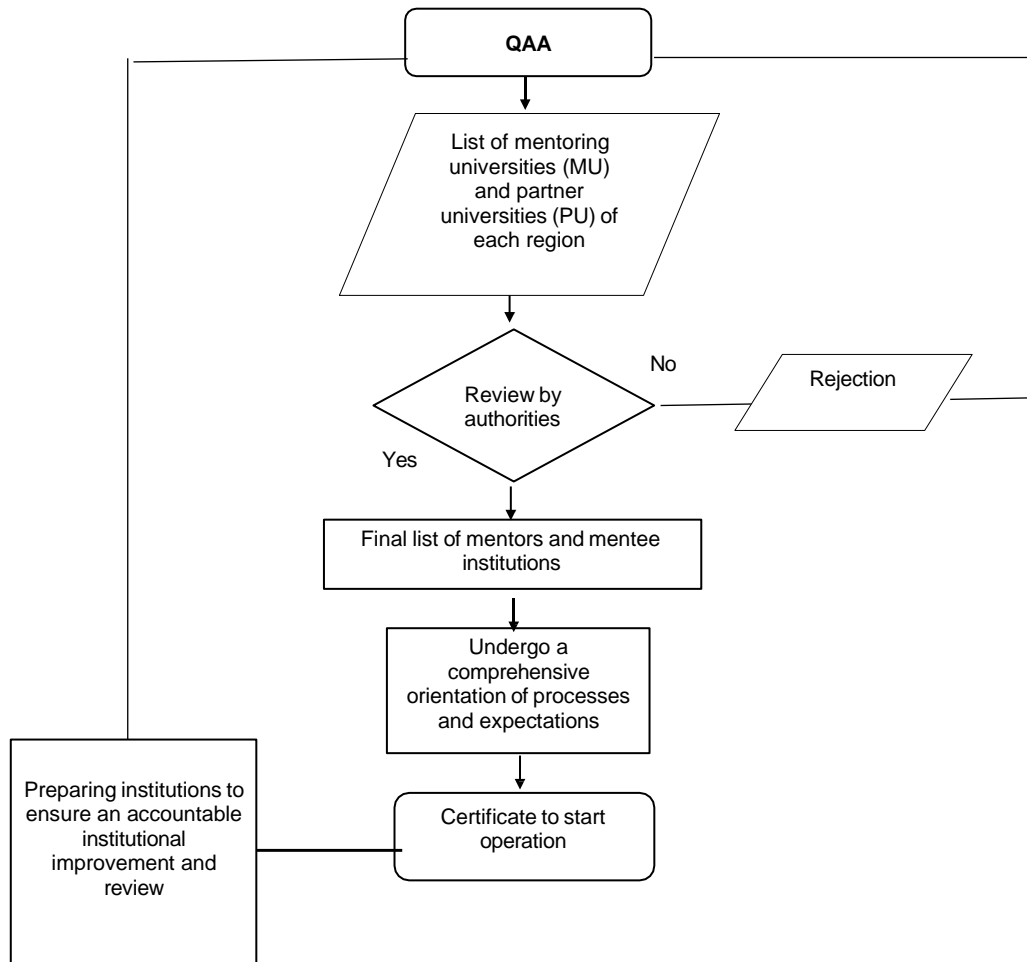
QAA

List of mentoring universities (MU) and partner universities (PU) of each region

Review by authorities

No

Rejection

Yes

Final list of mentors and mentee institutions

Undergo a comprehensive orientation of processes and expectations

Certificate to start operation

Preparing institutions to ensure an accountable institutional improvement and review